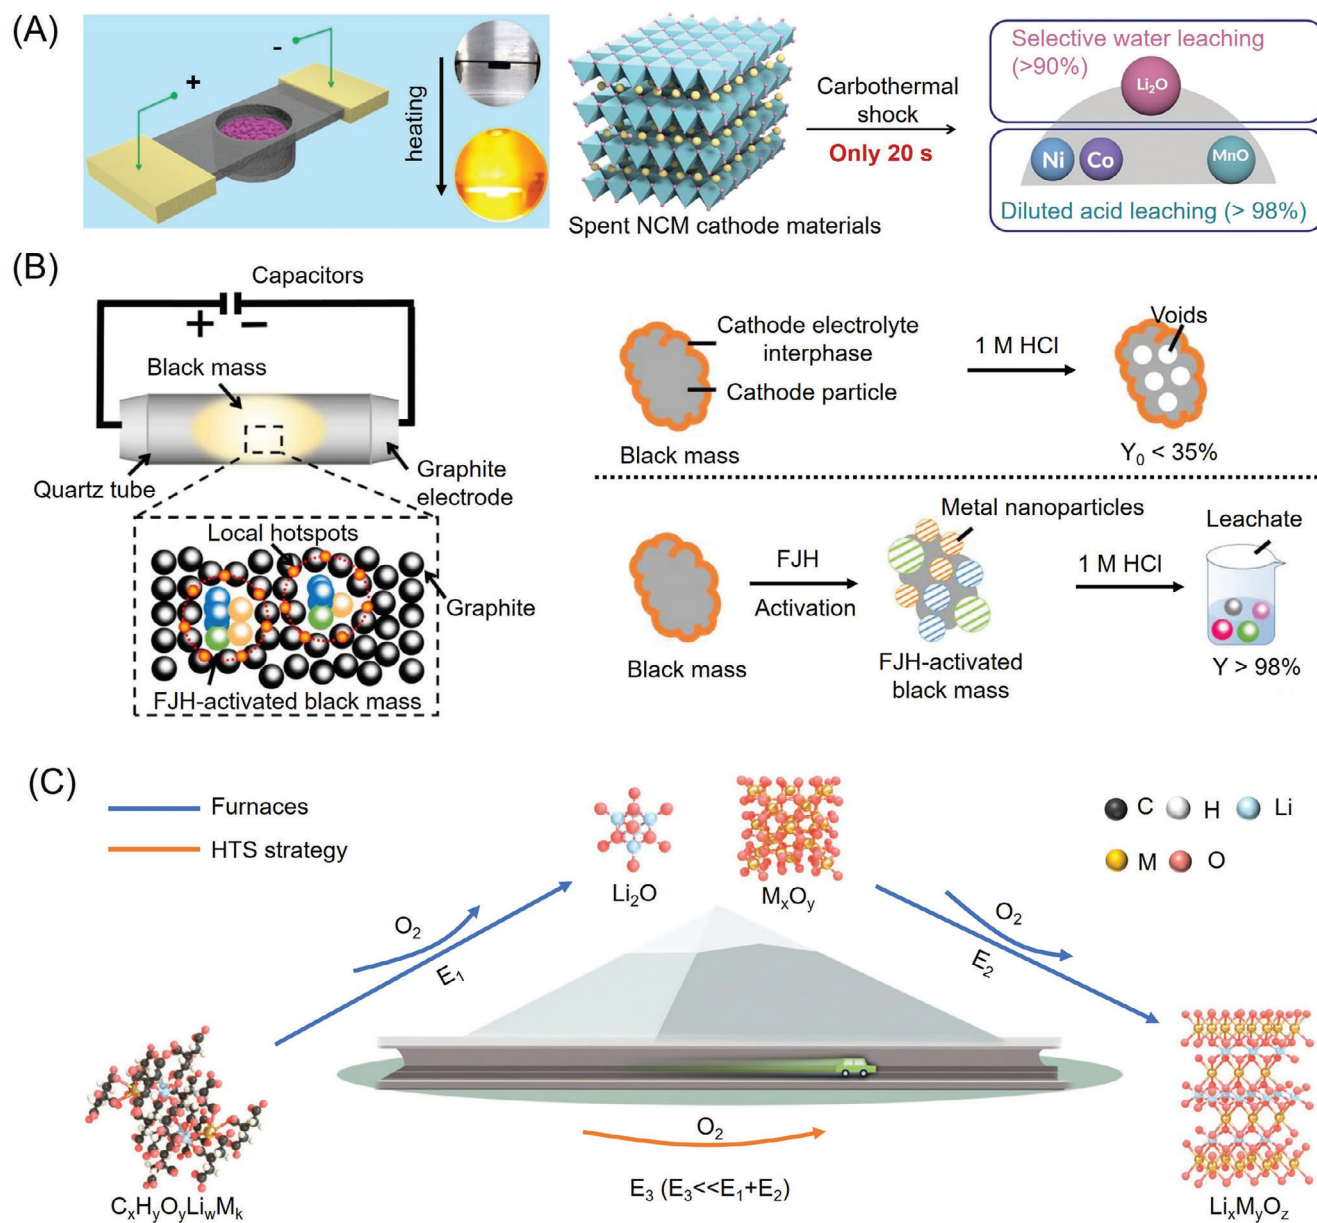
(A)

+ -

heating

Spent NCM cathode materials

Carbothermal shock
Only 20 s

Selective water leaching (>90%)
$Li_2O$
Ni Co MnO
Diluted acid leaching (> 98%)

(B)

Capacitors
+ −
Black mass
Quartz tube
Graphite electrode
Local hotspots
Graphite
FJH-activated black mass

Cathode electrolyte interphase
Cathode particle
Black mass
1 M HCl
Voids
$Y_0 < 35\%$

Metal nanoparticles
Leachate
Black mass
FJH
Activation
FJH-activated black mass
1 M HCl
Y > 98%

(C)

Furnaces
HTS strategy

C H Li
M O

$Li_2O$
$M_xO_y$

$O_2$
$E_1$
$O_2$
$E_2$

$C_xH_yO_yLi_wM_k$
$O_2$
$E_3$ ($E_3$<<$E_1$+$E_2$)
$Li_xM_yO_z$